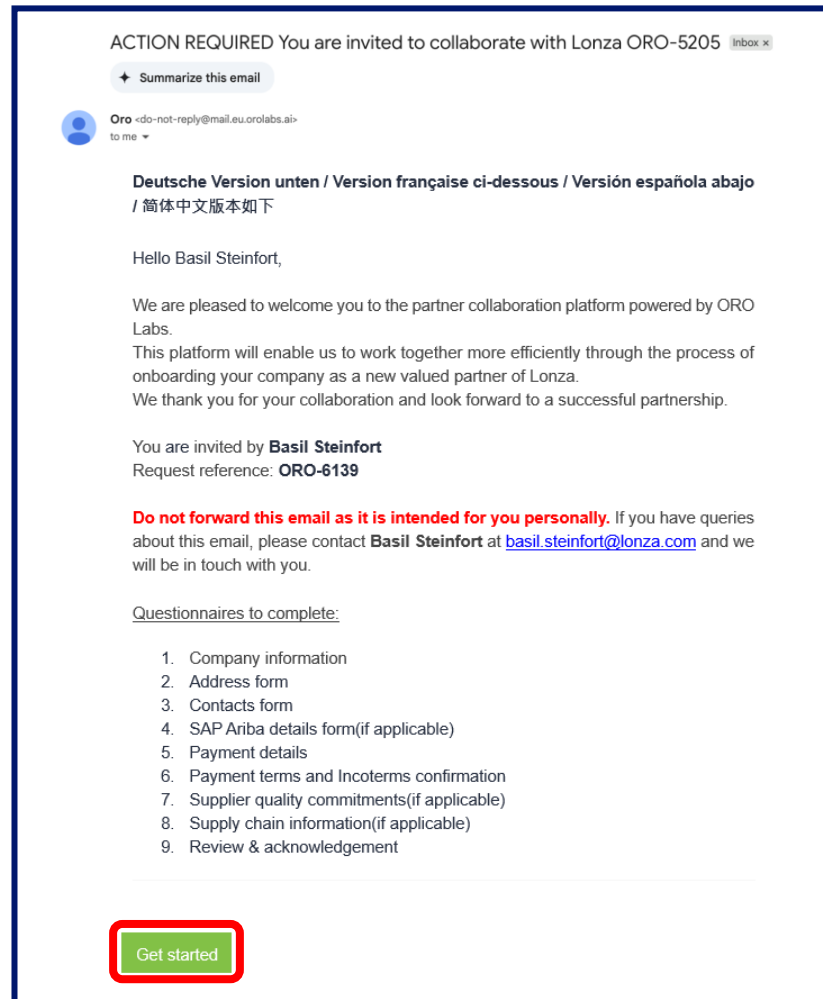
ACTION REQUIRED You are invited to collaborate with Lonza ORO-5205 Inbox ×

Summarize this email

Oro <do-not-reply@mail.eu.orolabs.ai>
to me

Deutsche Version unten / Version française ci-dessous / Versión española abajo / 简体中文版本如下

Hello Basil Steinfort,

We are pleased to welcome you to the partner collaboration platform powered by ORO Labs.
This platform will enable us to work together more efficiently through the process of onboarding your company as a new valued partner of Lonza.
We thank you for your collaboration and look forward to a successful partnership.

You are invited by Basil Steinfort
Request reference: ORO-6139

Do not forward this email as it is intended for you personally. If you have queries about this email, please contact Basil Steinfort at basil.steinfort@lonza.com and we will be in touch with you.

Questionnaires to complete:

1. Company information
2. Address form
3. Contacts form
4. SAP Ariba details form(if applicable)
5. Payment details
6. Payment terms and Incoterms confirmation
7. Supplier quality commitments(if applicable)
8. Supply chain information(if applicable)
9. Review & acknowledgement

Get started